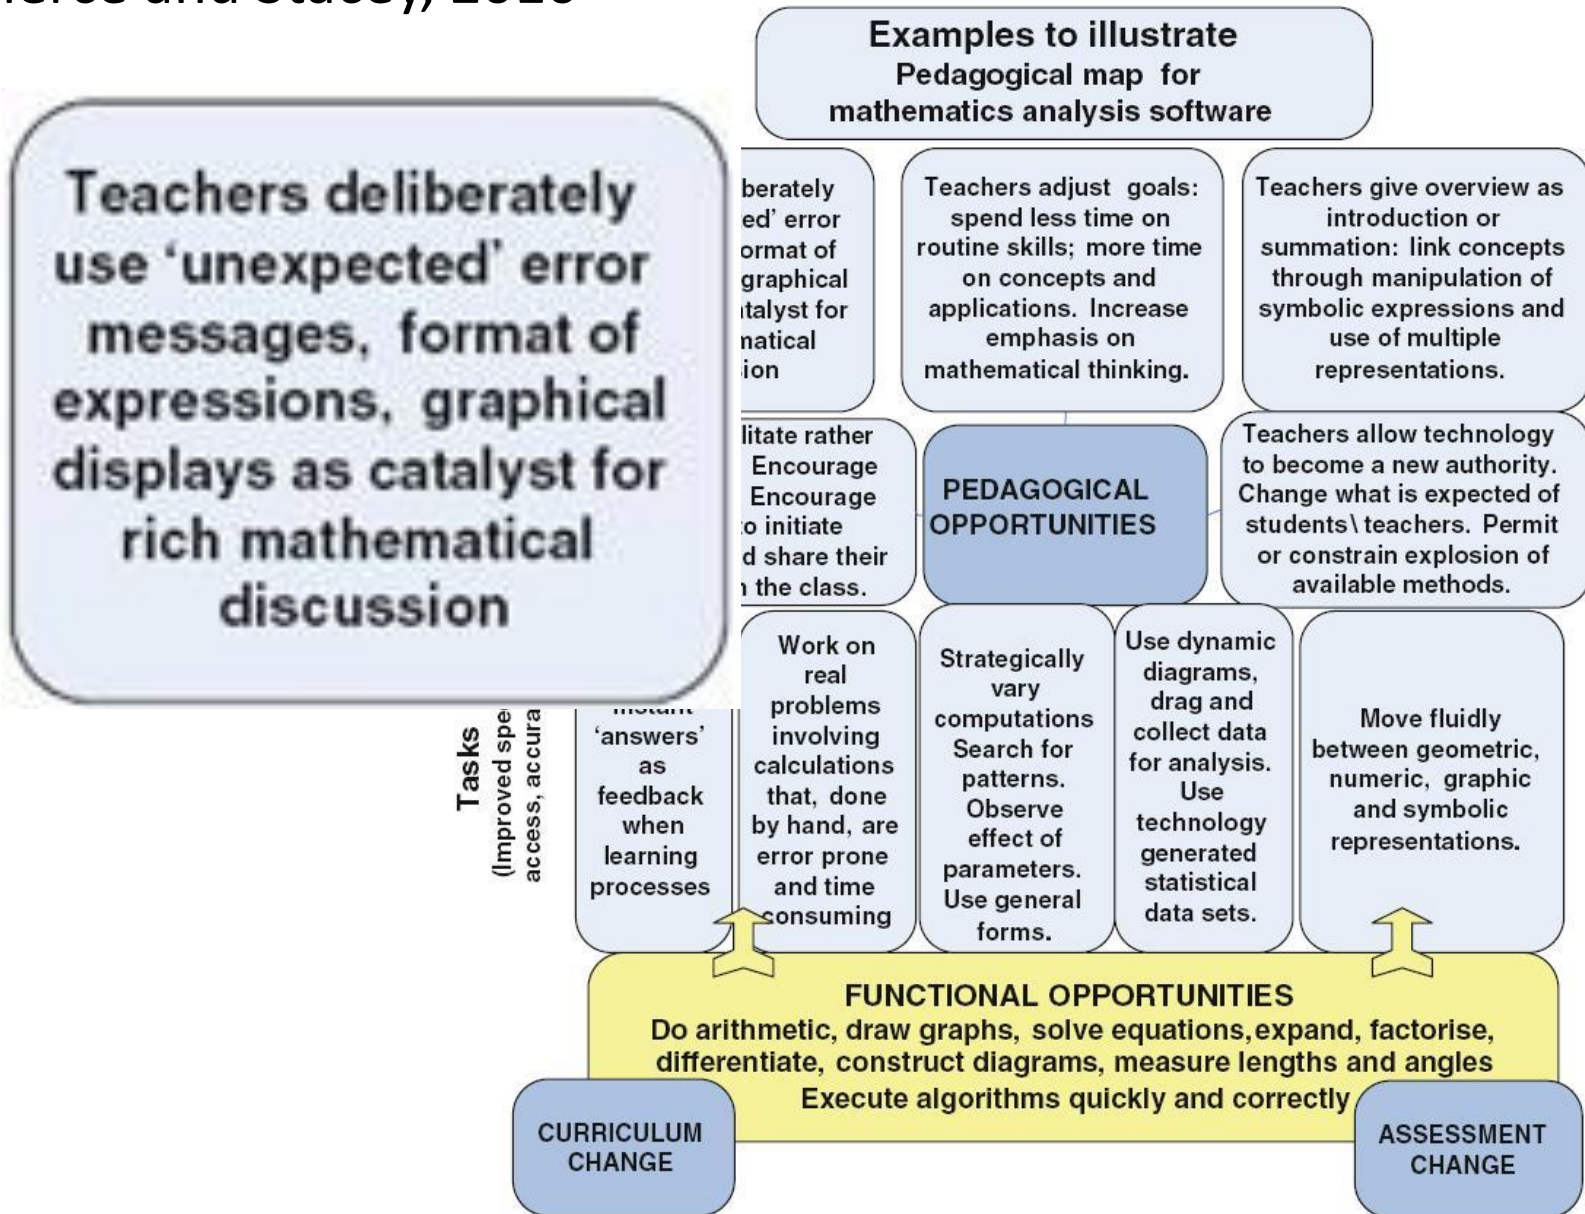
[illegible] and Stacey, 2010

Examples to illustrate
Pedagogical map for
mathematics analysis software

Teachers deliberately use 'unexpected' error messages, format of expressions, graphical displays as catalyst for rich mathematical discussion

berately ed' error ormat of graphical talyst for natical ion

Teachers adjust goals: spend less time on routine skills; more time on concepts and applications. Increase emphasis on mathematical thinking.

Teachers give overview as introduction or summation: link concepts through manipulation of symbolic expressions and use of multiple representations.

litate rather Encourage Encourage o initiate d share their the class.

PEDAGOGICAL OPPORTUNITIES

Teachers allow technology to become a new authority. Change what is expected of students\ teachers. Permit or constrain explosion of available methods.

Tasks
(Improved spe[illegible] access, accura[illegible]

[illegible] 'answers' as feedback when learning processes

Work on real problems involving calculations that, done by hand, are error prone and time consuming

Strategically vary computations Search for patterns. Observe effect of parameters. Use general forms.

Use dynamic diagrams, drag and collect data for analysis. Use technology generated statistical data sets.

Move fluidly between geometric, numeric, graphic and symbolic representations.

FUNCTIONAL OPPORTUNITIES
Do arithmetic, draw graphs, solve equations, expand, factorise, differentiate, construct diagrams, measure lengths and angles
Execute algorithms quickly and correctly

CURRICULUM CHANGE

ASSESSMENT CHANGE